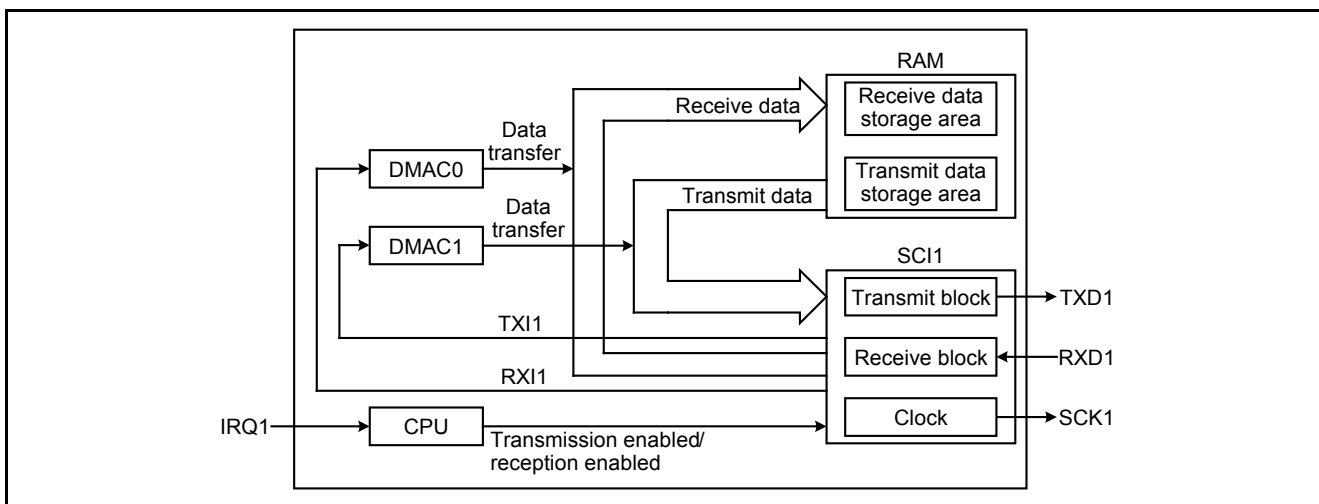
RAM

Receive data

Receive data storage area

Data transfer

DMAC0

Transmit data storage area

Transmit data

Data transfer

DMAC1

SCI1

Transmit block

TXD1

TXI1

Receive block

RXD1

RXI1

IRQ1

CPU

Clock

SCK1

Transmission enabled/ reception enabled